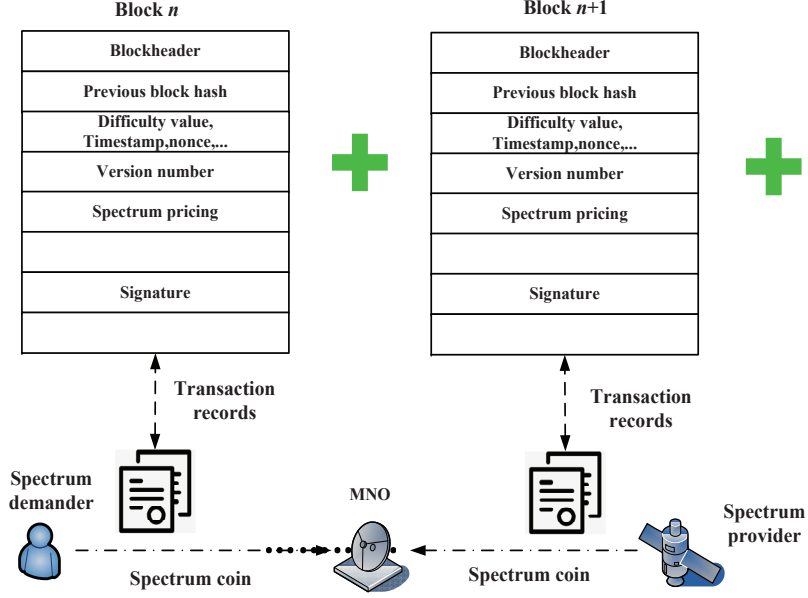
Block $n$

Blockheader

Previous block hash

Difficulty value, Timestamp,nonce,...

Version number

Spectrum pricing

Signature

Block $n$+1

Blockheader

Previous block hash

Difficulty value, Timestamp,nonce,...

Version number

Spectrum pricing

Signature

Transaction records

Transaction records

Spectrum demander

MNO

Spectrum provider

Spectrum coin

Spectrum coin